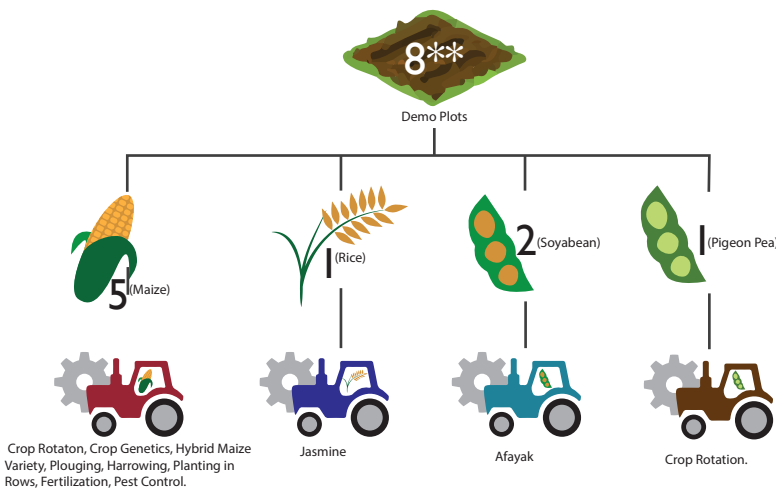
8**

Demo Plots

5 (Maize)

1 (Rice)

2 (Soyabean)

1 (Pigeon Pea)

Crop Rotaton, Crop Genetics, Hybrid Maize Variety, Plouging, Harrowing, Planting in Rows, Fertilization, Pest Control.

Jasmine

Afayak

Crop Rotation.